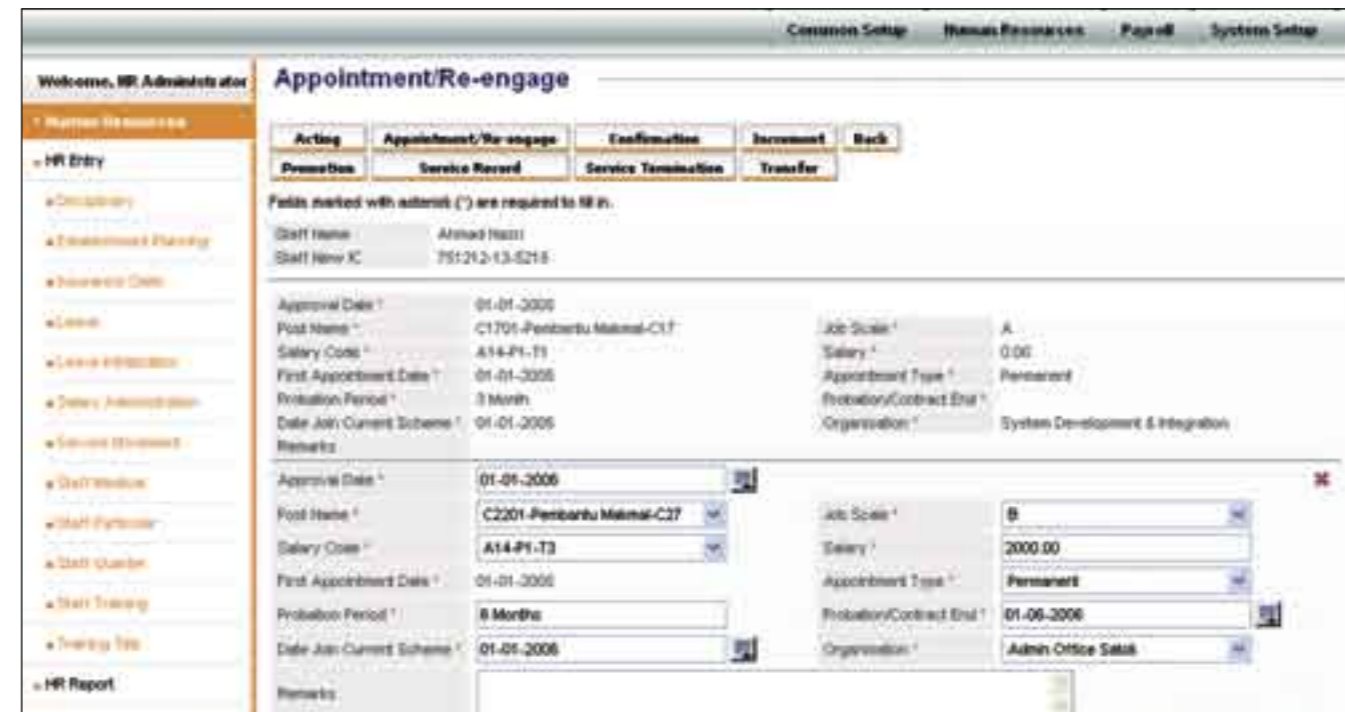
Common Setup Human Resources Payroll System Setup

Welcome, HR Administrator

Human Resources

- HR Entry

Disciplinary

Establishment Planning

Insurance Claim

Leave

Leave Infraction

Salary Administration

Service Movement

Staff Medical

Staff Particular

Staff Quarter

Staff Training

Training Title

- HR Report

Appointment/Re-engage

| Acting | Appointment/Re-engage | Confirmation | Increment | Back |
|---|---|---|---|---|
| Promotion | Service Record | Service Termination | Transfer | |

Fields marked with asterisk (*) are required to fill in.

| Staff Name | Ahmad Nazri |
|---|---|
| Staff New IC | 751212-13-5215 |

| Approval Date * | 01-01-2005 | | |
|---|---|---|---|
| Post Name * | C1701-Pembantu Makmal-C17 | Job Scale * | A |
| Salary Code * | A14-P1-T1 | Salary * | 0.00 |
| First Appointment Date * | 01-01-2005 | Appointment Type * | Permanent |
| Probation Period * | 3 Month | Probation/Contract End * | |
| Date Join Current Scheme * | 01-01-2005 | Organization * | System Development & Integration |
| Remarks | | | |

| Approval Date * | 01-01-2006 | | |
|---|---|---|---|
| Post Name * | C2201-Pembantu Makmal-C27 | Job Scale * | B |
| Salary Code * | A14-P1-T3 | Salary * | 2000.00 |
| First Appointment Date * | 01-01-2005 | Appointment Type * | Permanent |
| Probation Period * | 6 Months | Probation/Contract End * | 01-06-2006 |
| Date Join Current Scheme * | 01-01-2006 | Organization * | Admin Office Satak |
| Remarks | | | |